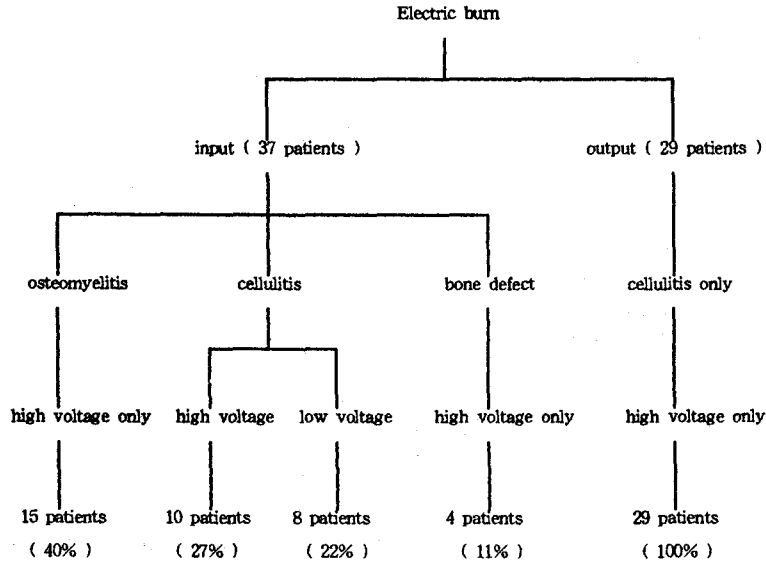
Electric burn

input ( 37 patients )

output ( 29 patients )

osteomyelitis

cellulitis

bone defect

cellulitis only

high voltage only

high voltage

low voltage

high voltage only

high voltage only

15 patients
( 40% )

10 patients
( 27% )

8 patients
( 22% )

4 patients
( 11% )

29 patients
( 100% )